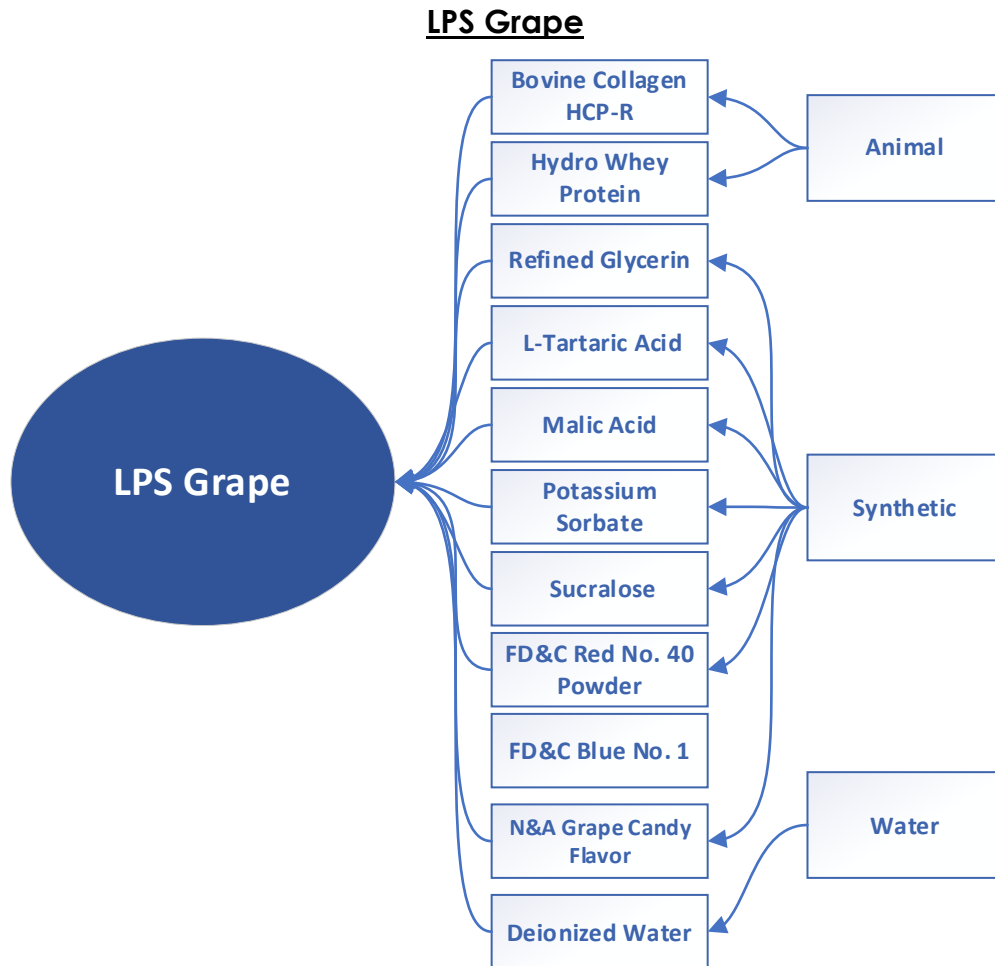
LPS Grape

LPS Grape

Bovine Collagen HCP-R

Hydro Whey Protein

Refined Glycerin

L-Tartaric Acid

Malic Acid

Potassium Sorbate

Sucralose

FD&C Red No. 40 Powder

FD&C Blue No. 1

N&A Grape Candy Flavor

Deionized Water

Animal

Synthetic

Water